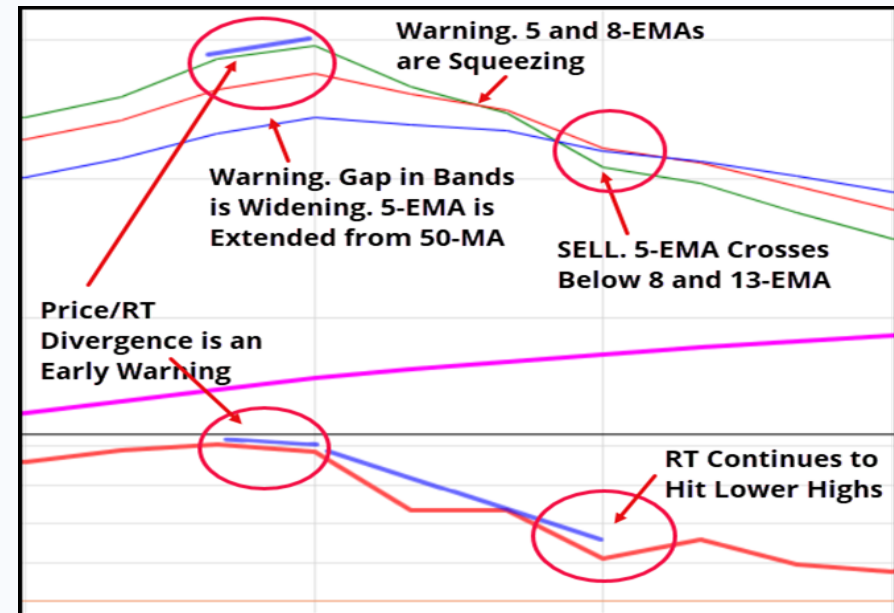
Warning. 5 and 8-EMAs are Squeezing

Warning. Gap in Bands is Widening. 5-EMA is Extended from 50-MA

SELL. 5-EMA Crosses Below 8 and 13-EMA

Price/RT Divergence is an Early Warning

RT Continues to Hit Lower Highs